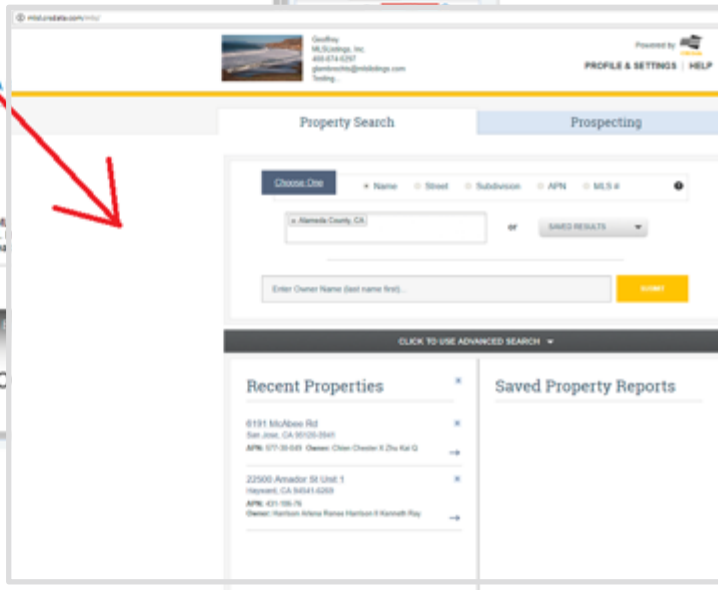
mlsl.crsdata.com/mls/

Geoffrey
MLSListings, Inc.
408-874-0297
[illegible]@mlslistings.com
Testing...

Powered by

PROFILE & SETTINGS | HELP

Property Search

Prospecting

Choose One

Name Street Subdivision APN MLS #

× Alameda County, CA

or

SAVED RESULTS

Enter Owner Name (last name first)...

SUBMIT

CLICK TO USE ADVANCED SEARCH

Recent Properties

6191 McAbee Rd
San Jose, CA 95120-3941
APN: 577-30-049 Owner: Chien Chester X Zhu Kai Q

22500 Amador St Unit 1
Hayward, CA 94541-6269
APN: 431-106-76
Owner: Harrison Arlene Ramos Harrison Ii Kenneth Ray

Saved Property Reports